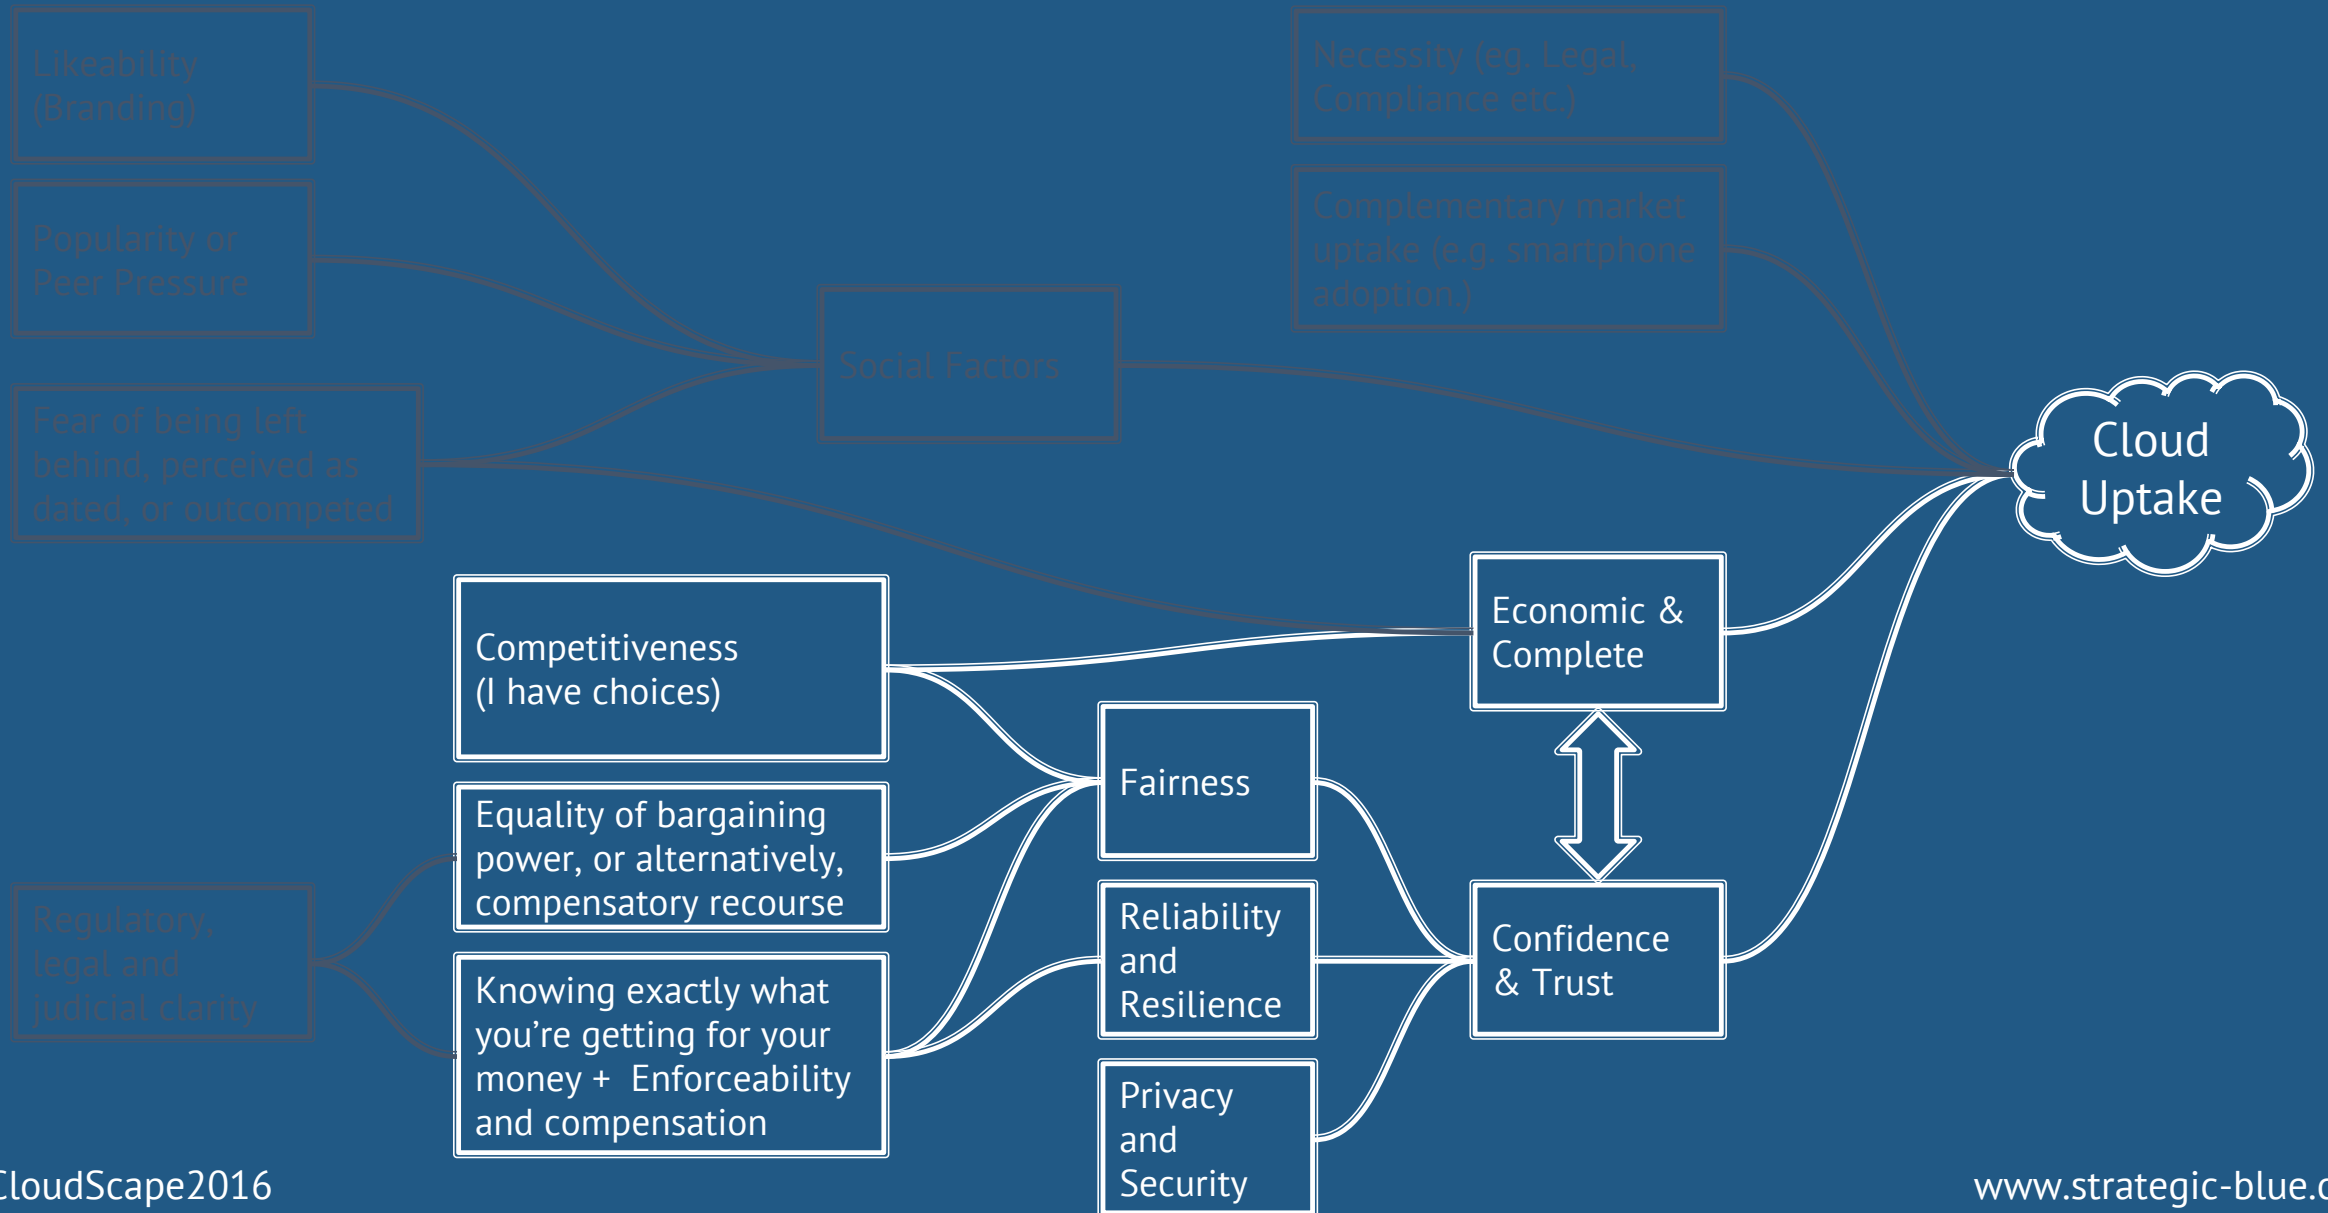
Likeability (Branding)

Popularity or Peer Pressure

Fear of being left behind, perceived as dated, or outcompeted

Social Factors

Necessity (eg. Legal, Compliance etc.)

Complementary market uptake (e.g. smartphone adoption.)

Cloud Uptake

Competitiveness (I have choices)

Economic & Complete

Fairness

Equality of bargaining power, or alternatively, compensatory recourse

Regulatory, legal and judicial clarity

Knowing exactly what you're getting for your money + Enforceability and compensation

Reliability and Resilience

Confidence & Trust

Privacy and Security

CloudScape2016

www.strategic-blue.c